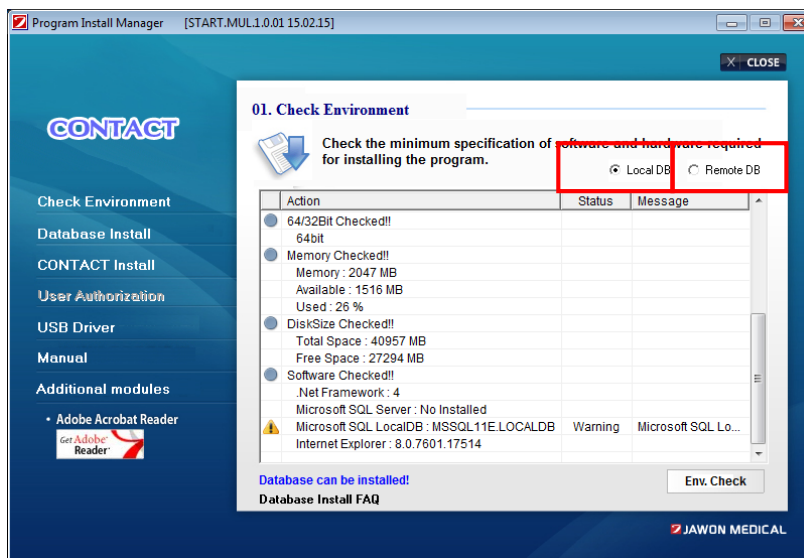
Program Install Manager [START.MUL.1.0.01 15.02.15]

CLOSE

CONTACT

Check Environment
Database Install
CONTACT Install
User Authorization
USB Driver
Manual
Additional modules
• Adobe Acrobat Reader
Get Adobe Reader

01. Check Environment

Check the minimum specification of software and hardware required for installing the program.

Local DB
Remote DB

| Action | Status | Message |
|---|---|---|
| 64/32Bit Checked!! | | |
| 64bit | | |
| Memory Checked!! | | |
| Memory : 2047 MB | | |
| Available : 1516 MB | | |
| Used : 26 % | | |
| DiskSize Checked!! | | |
| Total Space : 40957 MB | | |
| Free Space : 27294 MB | | |
| Software Checked!! | | |
| .Net Framework : 4 | | |
| Microsoft SQL Server : No Installed | | |
| Microsoft SQL LocalDB : MSSQL11E.LOCALDB | Warning | Microsoft SQL Lo... |
| Internet Explorer : 8.0.7601.17514 | | |

Database can be installed!
Database Install FAQ

Env. Check

JAWON MEDICAL